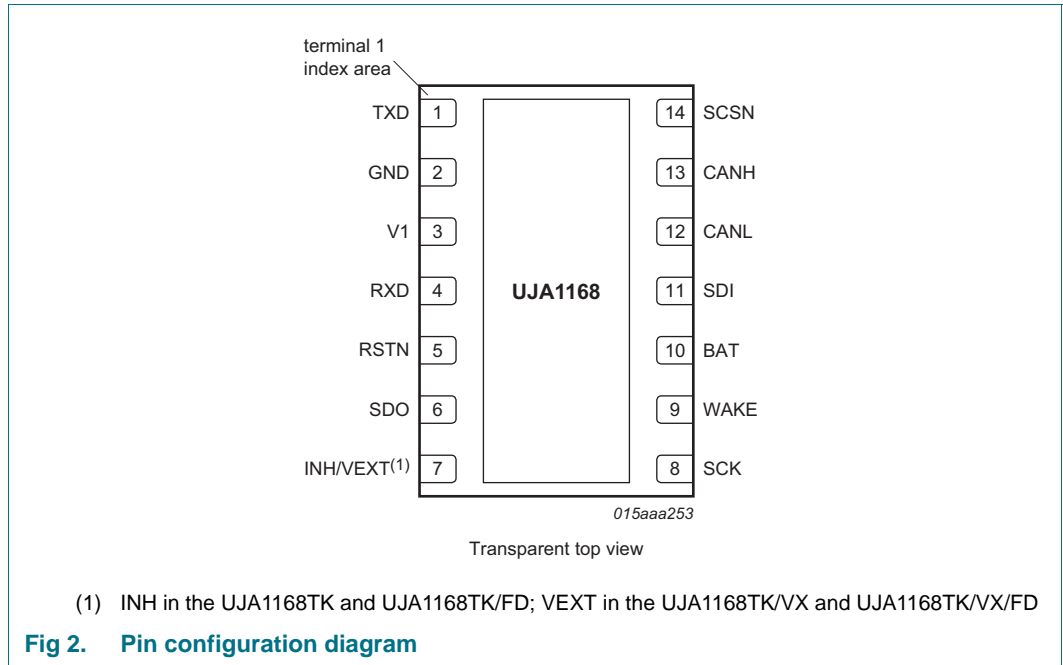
terminal 1 index area

TXD 1
GND 2
V1 3
RXD 4
RSTN 5
SDO 6
INH/VEXT$^{(1)}$ 7

UJA1168

14 SCSN
13 CANH
12 CANL
11 SDI
10 BAT
9 WAKE
8 SCK

015aaa253

Transparent top view

(1) INH in the UJA1168TK and UJA1168TK/FD; VEXT in the UJA1168TK/VX and UJA1168TK/VX/FD

Fig 2. Pin configuration diagram